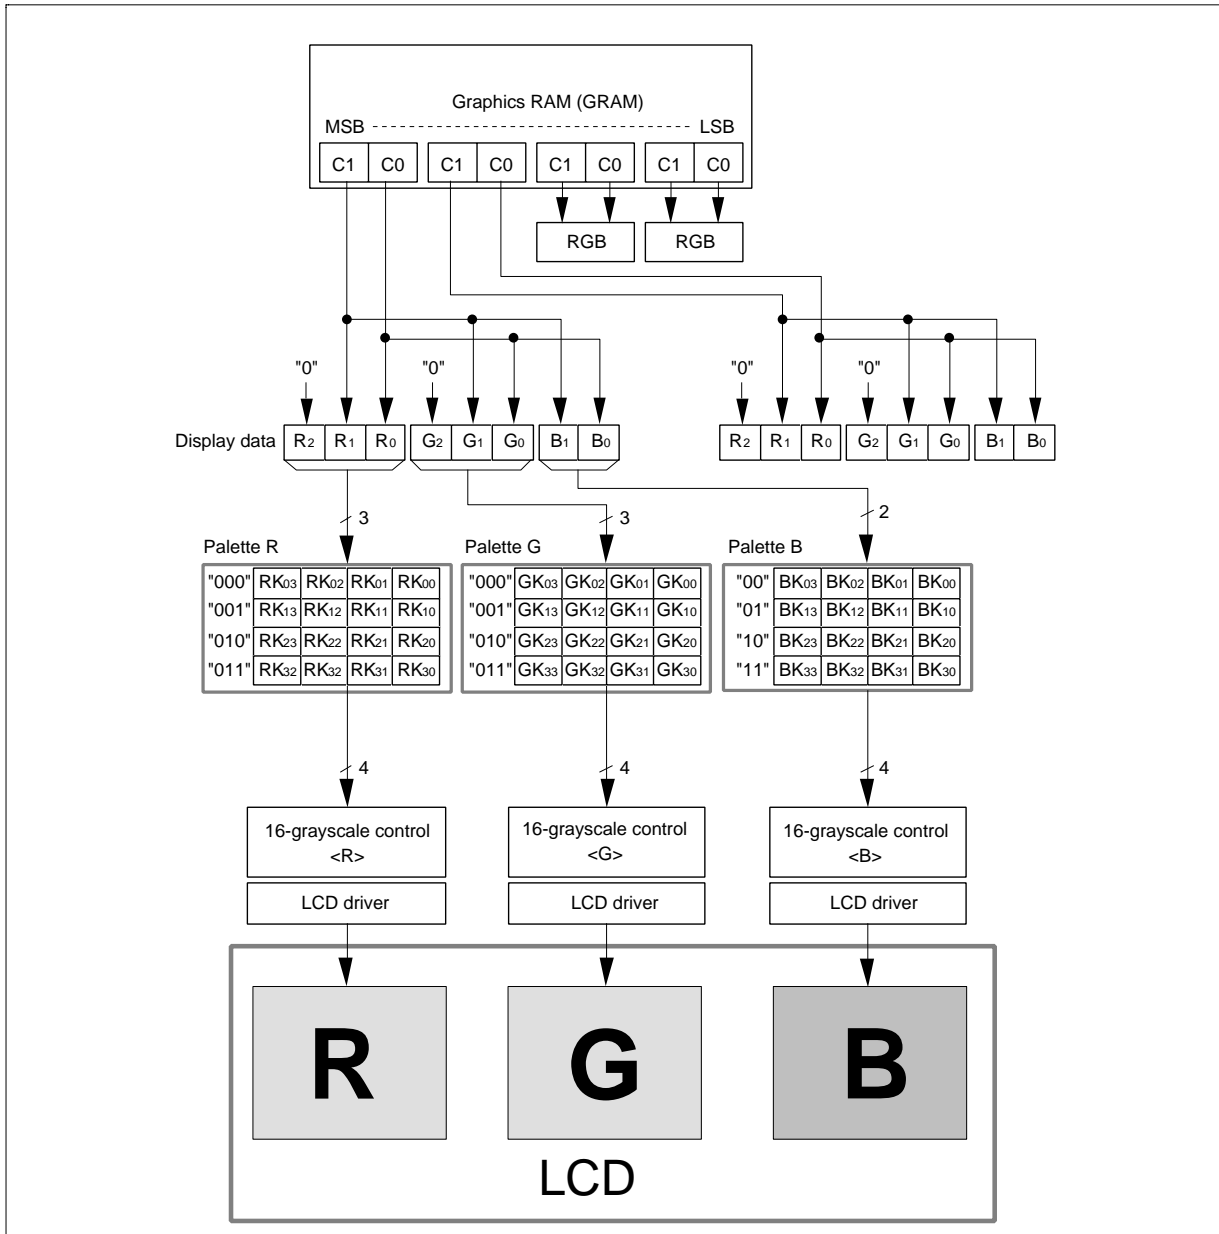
Graphics RAM (GRAM)

MSB ------------------------------- LSB

| C1 | C0 | C1 | C0 | C1 | C0 | C1 | C0 |
|---|---|---|---|---|---|---|---|

RGB RGB

"0" "0" "0" "0"

Display data

| $R_2$ | $R_1$ | $R_0$ | $G_2$ | $G_1$ | $G_0$ | $B_1$ | $B_0$ |
|---|---|---|---|---|---|---|---|

| $R_2$ | $R_1$ | $R_0$ | $G_2$ | $G_1$ | $G_0$ | $B_1$ | $B_0$ |
|---|---|---|---|---|---|---|---|

3 3 2

Palette R

| "000" | $RK_{03}$ | $RK_{02}$ | $RK_{01}$ | $RK_{00}$ |
|---|---|---|---|---|
| "001" | $RK_{13}$ | $RK_{12}$ | $RK_{11}$ | $RK_{10}$ |
| "010" | $RK_{23}$ | $RK_{22}$ | $RK_{21}$ | $RK_{20}$ |
| "011" | $RK_{32}$ | $RK_{32}$ | $RK_{31}$ | $RK_{30}$ |

Palette G

| "000" | $GK_{03}$ | $GK_{02}$ | $GK_{01}$ | $GK_{00}$ |
|---|---|---|---|---|
| "001" | $GK_{13}$ | $GK_{12}$ | $GK_{11}$ | $GK_{10}$ |
| "010" | $GK_{23}$ | $GK_{22}$ | $GK_{21}$ | $GK_{20}$ |
| "011" | $GK_{33}$ | $GK_{32}$ | $GK_{31}$ | $GK_{30}$ |

Palette B

| "00" | $BK_{03}$ | $BK_{02}$ | $BK_{01}$ | $BK_{00}$ |
|---|---|---|---|---|
| "01" | $BK_{13}$ | $BK_{12}$ | $BK_{11}$ | $BK_{10}$ |
| "10" | $BK_{23}$ | $BK_{22}$ | $BK_{21}$ | $BK_{20}$ |
| "11" | $BK_{33}$ | $BK_{32}$ | $BK_{31}$ | $BK_{30}$ |

4 4 4

16-grayscale control <R>

16-grayscale control <G>

16-grayscale control <B>

LCD driver LCD driver LCD driver

R G B

LCD